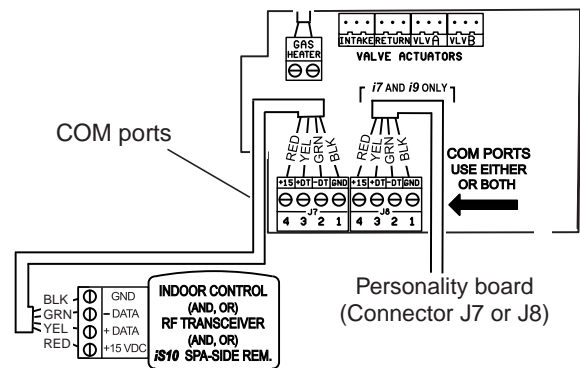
GAS HEATER

INTAKE RETURN VLVA VLVB
VALVE ACTUATORS

i7 AND i9 ONLY

COM ports

RED YEL GRN BLK

RED YEL GRN BLK

+15 +DT -DT GND
4 3 2 1
J7

+15 +DT -DT GND
4 3 2 1
J8

COM PORTS USE EITHER OR BOTH

BLK
GRN
YEL
RED

GND
- DATA
+ DATA
+15 VDC

INDOOR CONTROL
(AND, OR)
RF TRANSCEIVER
(AND, OR)
iS10 SPA-SIDE REM.

Personality board
(Connector J7 or J8)